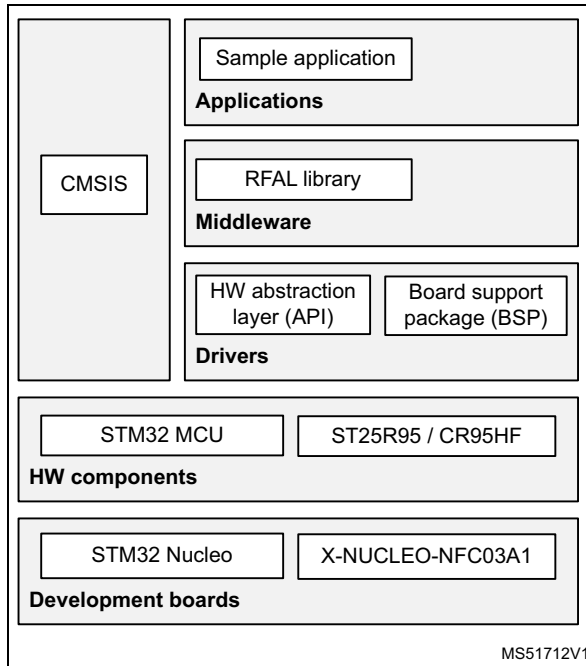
CMSIS

Sample application

Applications

RFAL library

Middleware

HW abstraction layer (API)

Board support package (BSP)

Drivers

STM32 MCU

ST25R95 / CR95HF

HW components

STM32 Nucleo

X-NUCLEO-NFC03A1

Development boards

MS51712V1